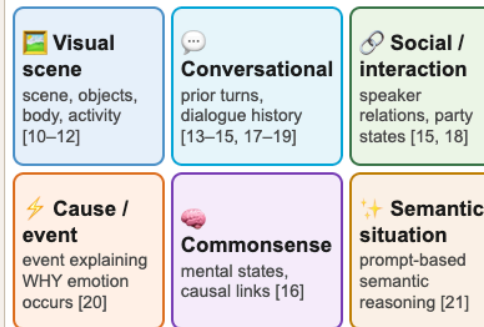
🖼️ Visual scene
scene, objects, body, activity [10–12]

💬 Conversational
prior turns, dialogue history [13–15, 17–19]

🔗 Social / interaction
speaker relations, party states [15, 18]

⚡ Cause / event
event explaining WHY emotion occurs [20]

🧠 Commonsense
mental states, causal links [16]

✨ Semantic situation
prompt-based semantic reasoning [21]